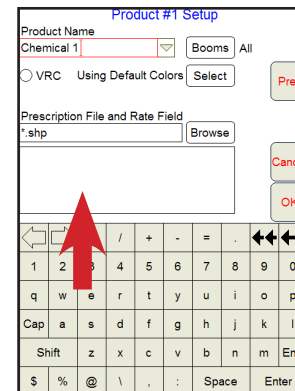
Product #1 Setup

Product Name

Chemical 1

Booms All

VRC Using Default Colors Select

Pre

Prescription File and Rate Field

*.shp

Browse

Canc

OK

/ + - = .

1 2 3 4 5 6 7 8 9 0

q w e r t y u i o p

Cap a s d f g h j k l

Shift z x c v b n m Ent

$ % @ \ , : Space Enter